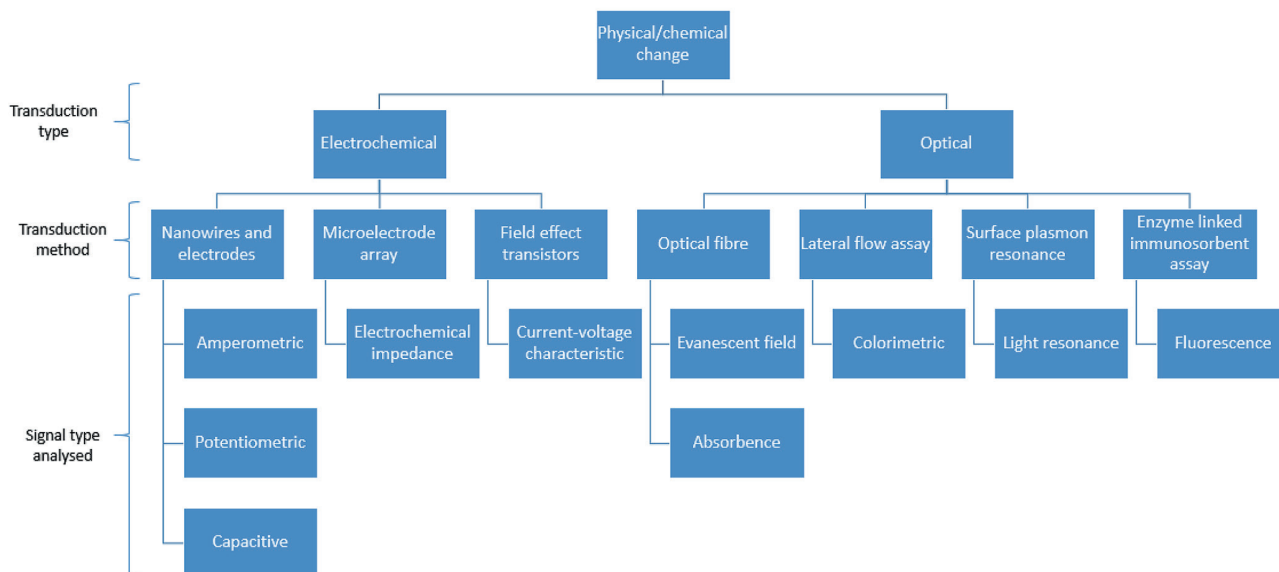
Physical/chemical change

Transduction type

Electrochemical

Optical

Transduction method

Nanowires and electrodes

Microelectrode array

Field effect transistors

Optical fibre

Lateral flow assay

Surface plasmon resonance

Enzyme linked immunosorbent assay

Signal type analysed

Amperometric

Electrochemical impedance

Current-voltage characteristic

Evanescent field

Colorimetric

Light resonance

Fluorescence

Potentiometric

Absorbence

Capacitive